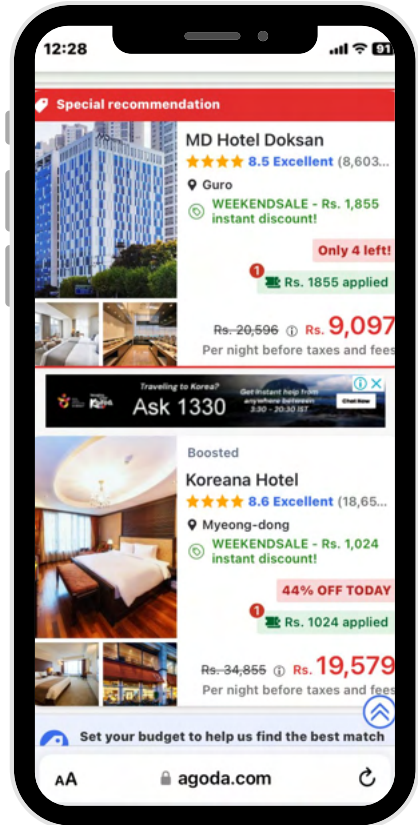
12:28

91

Special recommendation

MD Hotel Doksan

8.5 Excellent (8,603...

Guro

WEEKENDSALE - Rs. 1,855 instant discount!

Only 4 left!

1

Rs. 1855 applied

Rs. 20,596 Rs. 9,097

Per night before taxes and fees

Traveling to Korea?

Ask 1330

Get instant help from us anytime between 3:30 - 20:30 IST

Chat Now

Boosted

Koreana Hotel

8.6 Excellent (18,65...

Myeong-dong

WEEKENDSALE - Rs. 1,024 instant discount!

44% OFF TODAY

1

Rs. 1024 applied

Rs. 34,855 Rs. 19,579

Per night before taxes and fees

Set your budget to help us find the best match

AA agoda.com